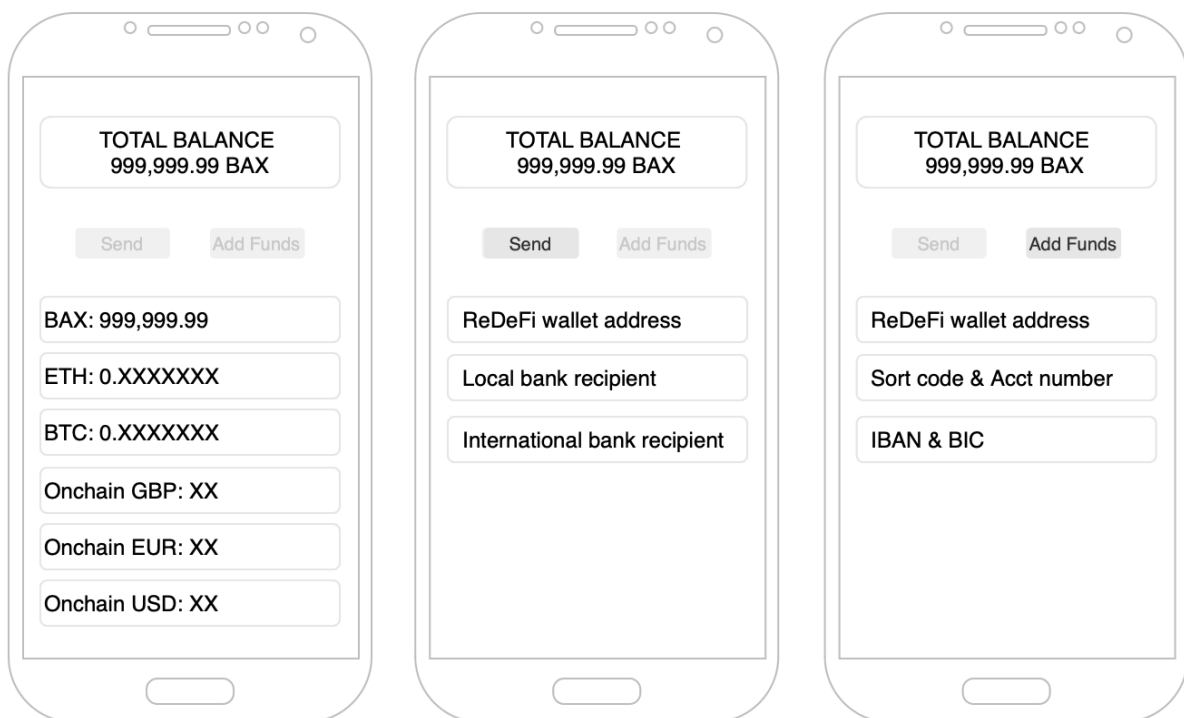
TOTAL BALANCE
999,999.99 BAX

Send Add Funds

BAX: 999,999.99

ETH: 0.XXXXXXX

BTC: 0.XXXXXXX

Onchain GBP: XX

Onchain EUR: XX

Onchain USD: XX

TOTAL BALANCE
999,999.99 BAX

Send Add Funds

ReDeFi wallet address

Local bank recipient

International bank recipient

TOTAL BALANCE
999,999.99 BAX

Send Add Funds

ReDeFi wallet address

Sort code & Acct number

IBAN & BIC